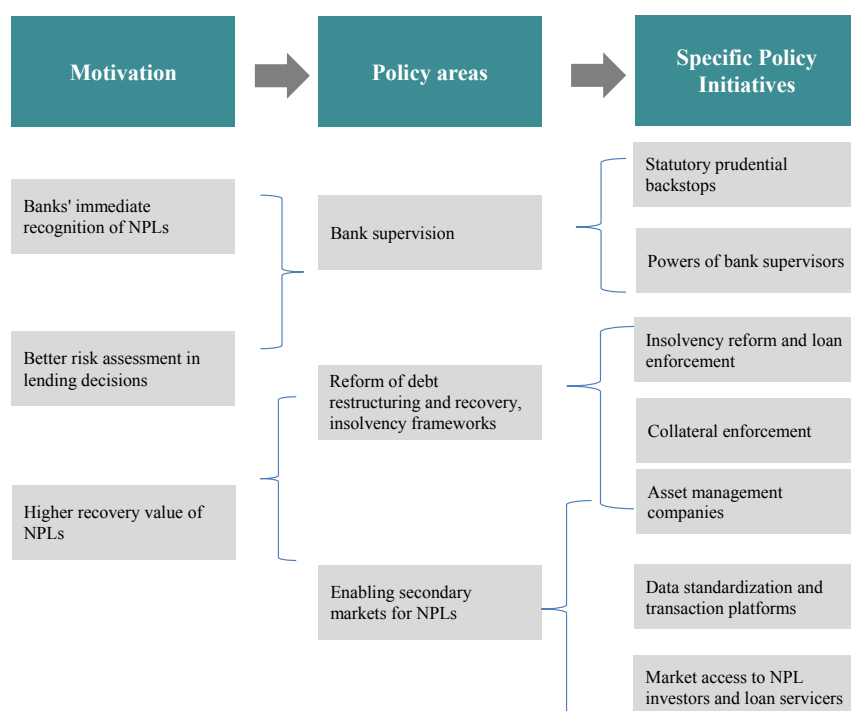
Motivation

Policy areas

Specific Policy Initiatives

Banks' immediate recognition of NPLs

Better risk assessment in lending decisions

Higher recovery value of NPLs

Bank supervision

Reform of debt restructuring and recovery, insolvency frameworks

Enabling secondary markets for NPLs

Statutory prudential backstops

Powers of bank supervisors

Insolvency reform and loan enforcement

Collateral enforcement

Asset management companies

Data standardization and transaction platforms

Market access to NPL investors and loan servicers